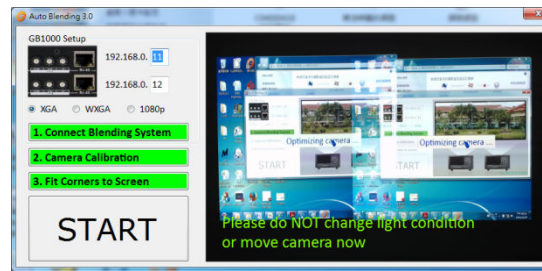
Auto Blending 3.0

GB1000 Setup

192.168.0. 11

192.168.0. 12

XGA WXGA 1080p

1. Connect Blending System

2. Camera Calibration

3. Fit Corners to Screen

START

Optimizing camera ...

START

Optimizing camera ...

Please do NOT change light condition or move camera now